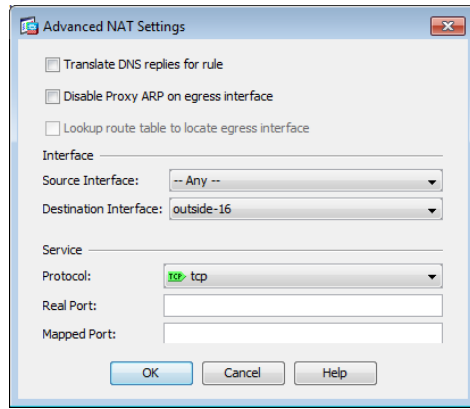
Advanced NAT Settings

Translate DNS replies for rule

Disable Proxy ARP on egress interface

Lookup route table to locate egress interface

Interface

Source Interface: -- Any --

Destination Interface: outside-16

Service

Protocol: TCP tcp

Real Port:

Mapped Port:

OK Cancel Help